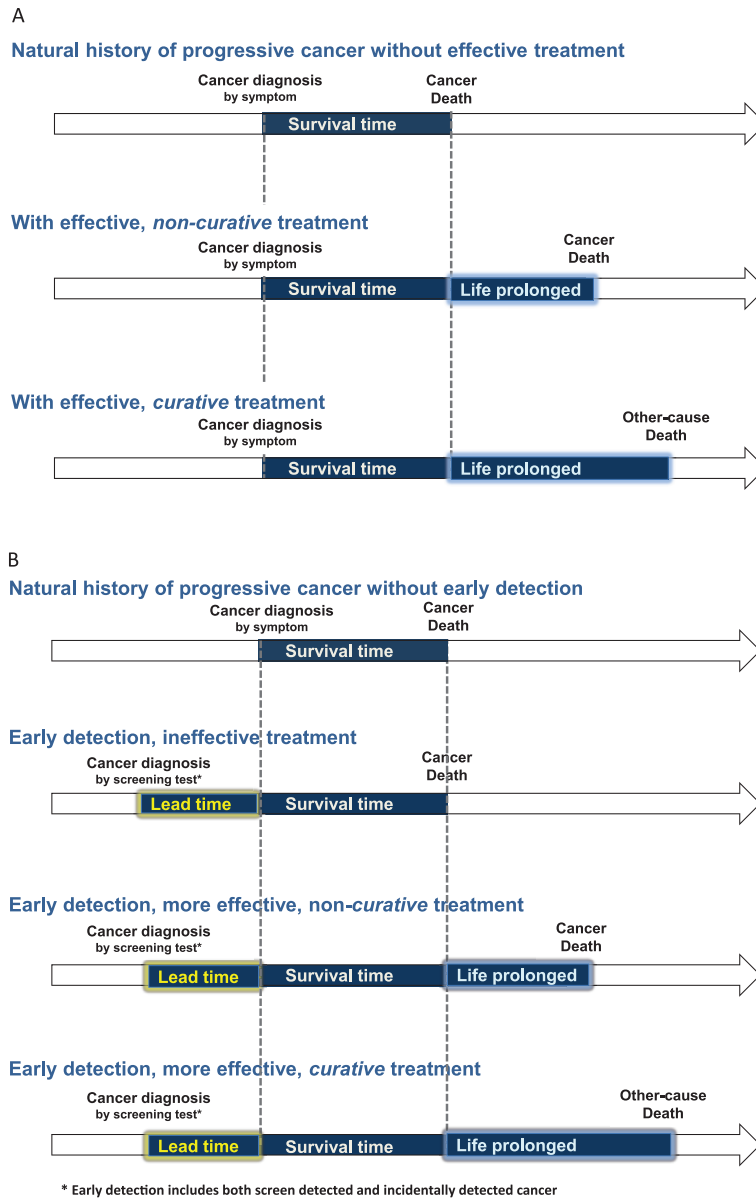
A

Natural history of progressive cancer without effective treatment

Cancer diagnosis by symptom

Cancer Death

Survival time

With effective, *non-curative* treatment

Cancer diagnosis by symptom

Cancer Death

Survival time

Life prolonged

With effective, *curative* treatment

Cancer diagnosis by symptom

Other-cause Death

Survival time

Life prolonged

B

Natural history of progressive cancer without early detection

Cancer diagnosis by symptom

Cancer Death

Survival time

Early detection, ineffective treatment

Cancer diagnosis by screening test*

Cancer Death

Lead time

Survival time

Early detection, more effective, non-*curative* treatment

Cancer diagnosis by screening test*

Cancer Death

Lead time

Survival time

Life prolonged

Early detection, more effective, *curative* treatment

Cancer diagnosis by screening test*

Other-cause Death

Lead time

Survival time

Life prolonged

* Early detection includes both screen detected and incidentally detected cancer